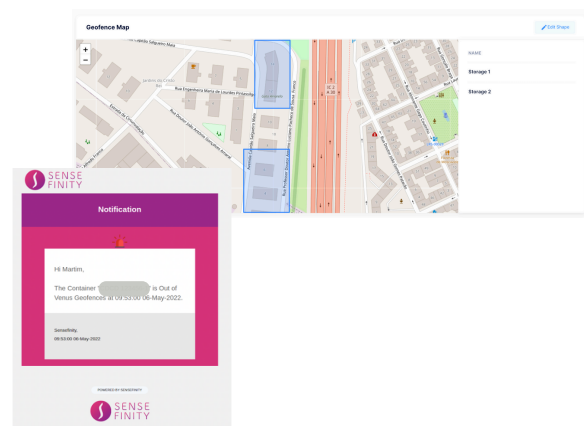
Geofence Map

Edit Shape

+
−

NAME

Storage 1

Storage 2

SENSE FINITY

Notification

Hi Martim,

The Container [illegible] is Out of Venus Geofences at 09:53:00 06-May-2022.

Sensefinity,
09:53:00 06-May-2022

POWERED BY SENSEFINITY

SENSE FINITY